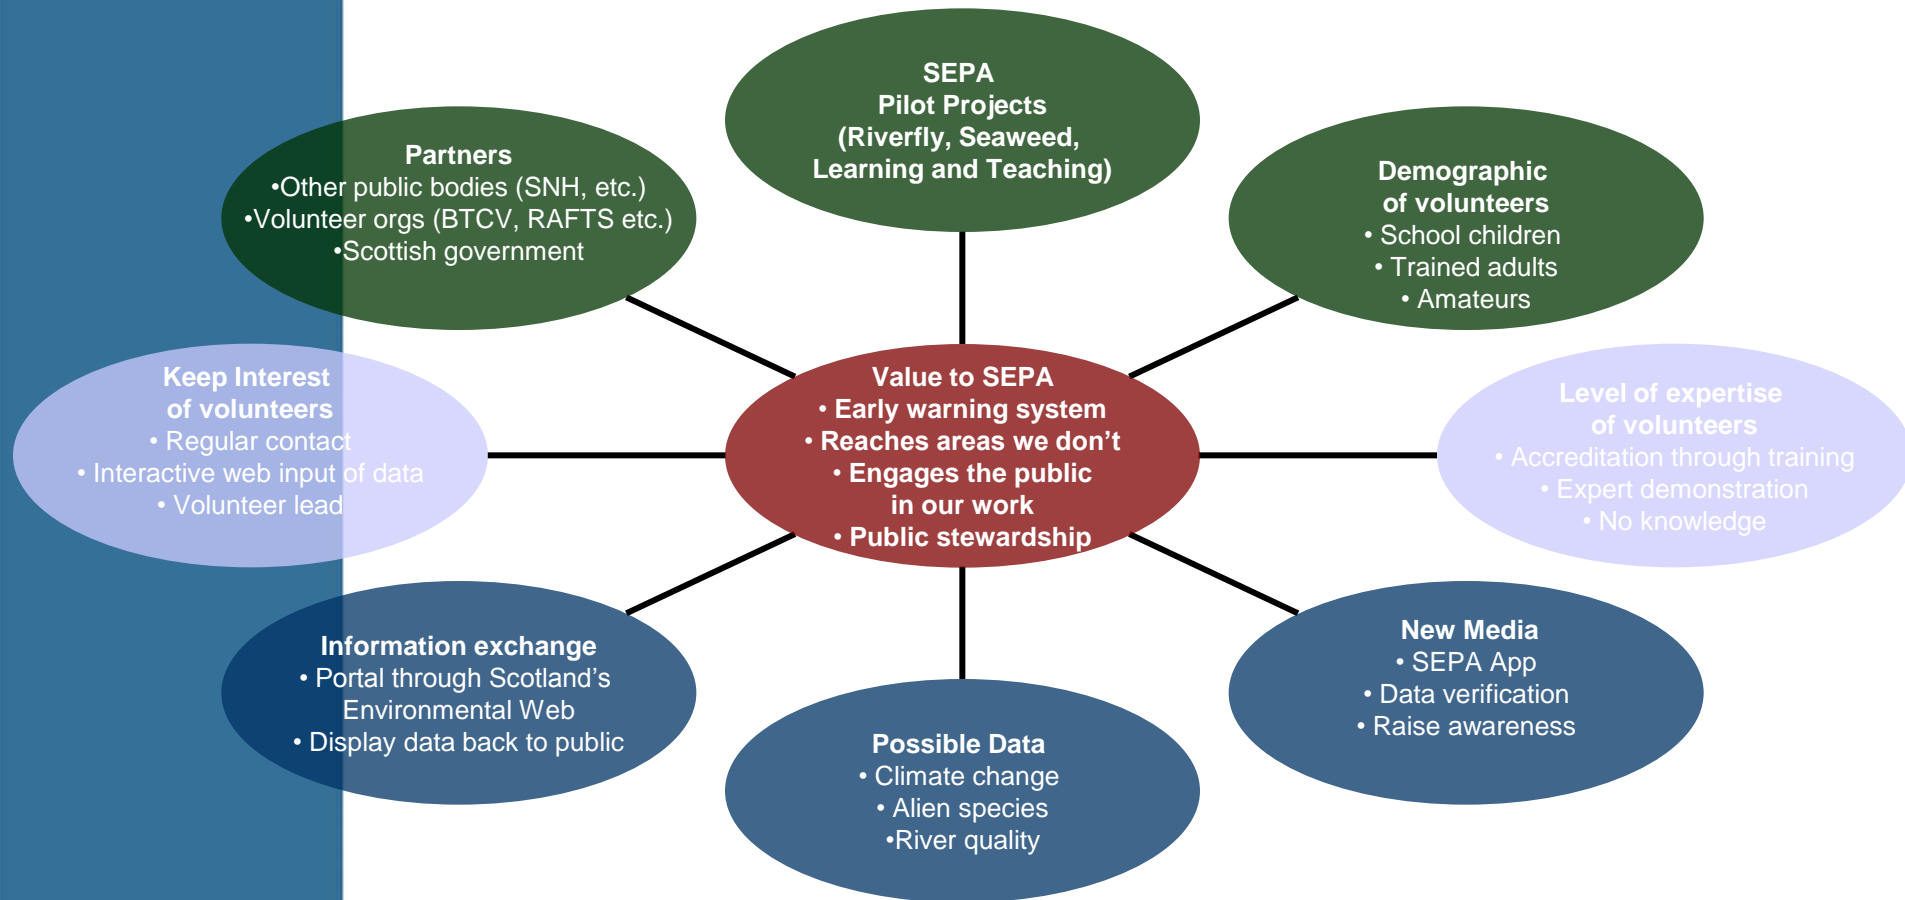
SEPA
Pilot Projects
(Riverfly, Seaweed, Learning and Teaching)

Partners
•Other public bodies (SNH, etc.)
•Volunteer orgs (BTCV, RAFTS etc.)
•Scottish government

Demographic of volunteers
• School children
• Trained adults
• Amateurs

Keep Interest of volunteers
• Regular contact
• Interactive web input of data
• Volunteer lead

Value to SEPA
• Early warning system
• Reaches areas we don't
• Engages the public in our work
• Public stewardship

Level of expertise of volunteers
• Accreditation through training
• Expert demonstration
• No knowledge

Information exchange
• Portal through Scotland's Environmental Web
• Display data back to public

New Media
• SEPA App
• Data verification
• Raise awareness

Possible Data
• Climate change
• Alien species
•River quality